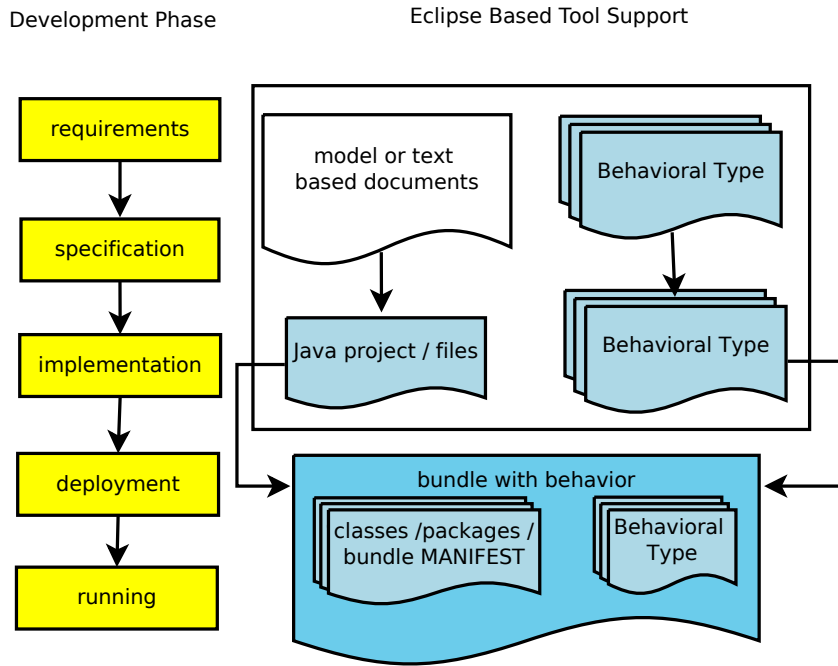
Development Phase

Eclipse Based Tool Support

requirements

specification

implementation

deployment

running

model or text based documents

Behavioral Type

Java project / files

Behavioral Type

bundle with behavior

classes /packages / bundle MANIFEST

Behavioral Type